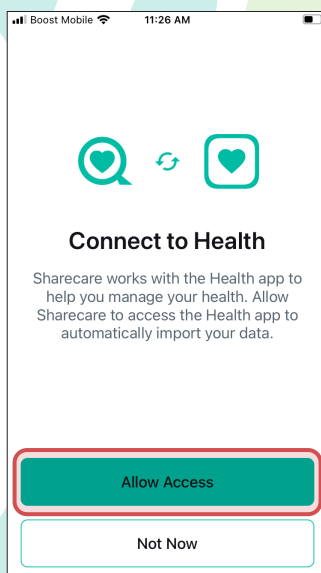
Boost Mobile 11:26 AM

Connect to Health

Sharecare works with the Health app to help you manage your health. Allow Sharecare to access the Health app to automatically import your data.

Allow Access

Not Now